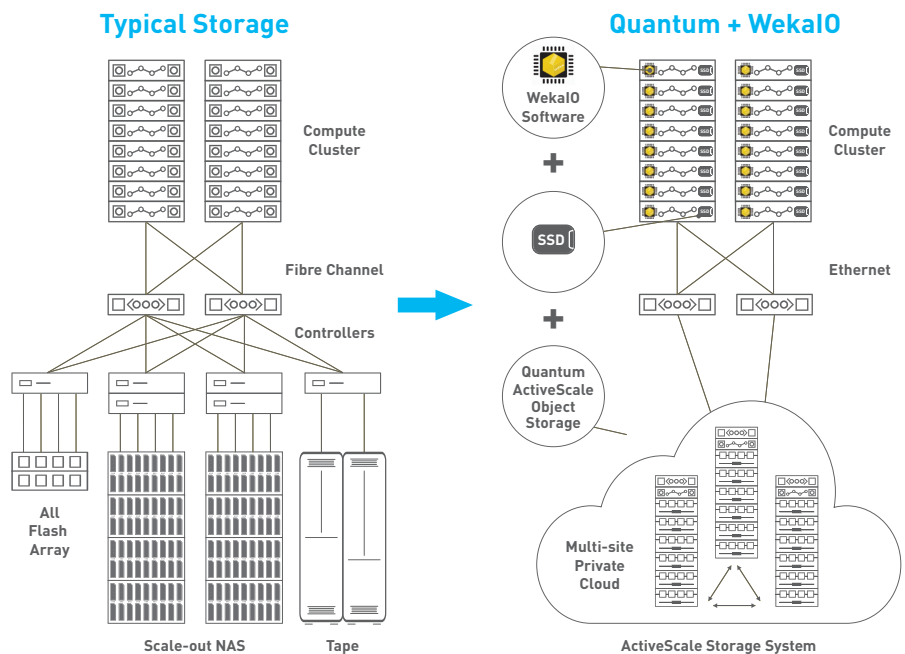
Typical Storage

Compute Cluster

Fibre Channel

Controllers

All Flash Array

Scale-out NAS

Tape

Quantum + WekaIO

WekaIO Software

+

SSD

+

Quantum ActiveScale Object Storage

Compute Cluster

Ethernet

Multi-site Private Cloud

ActiveScale Storage System